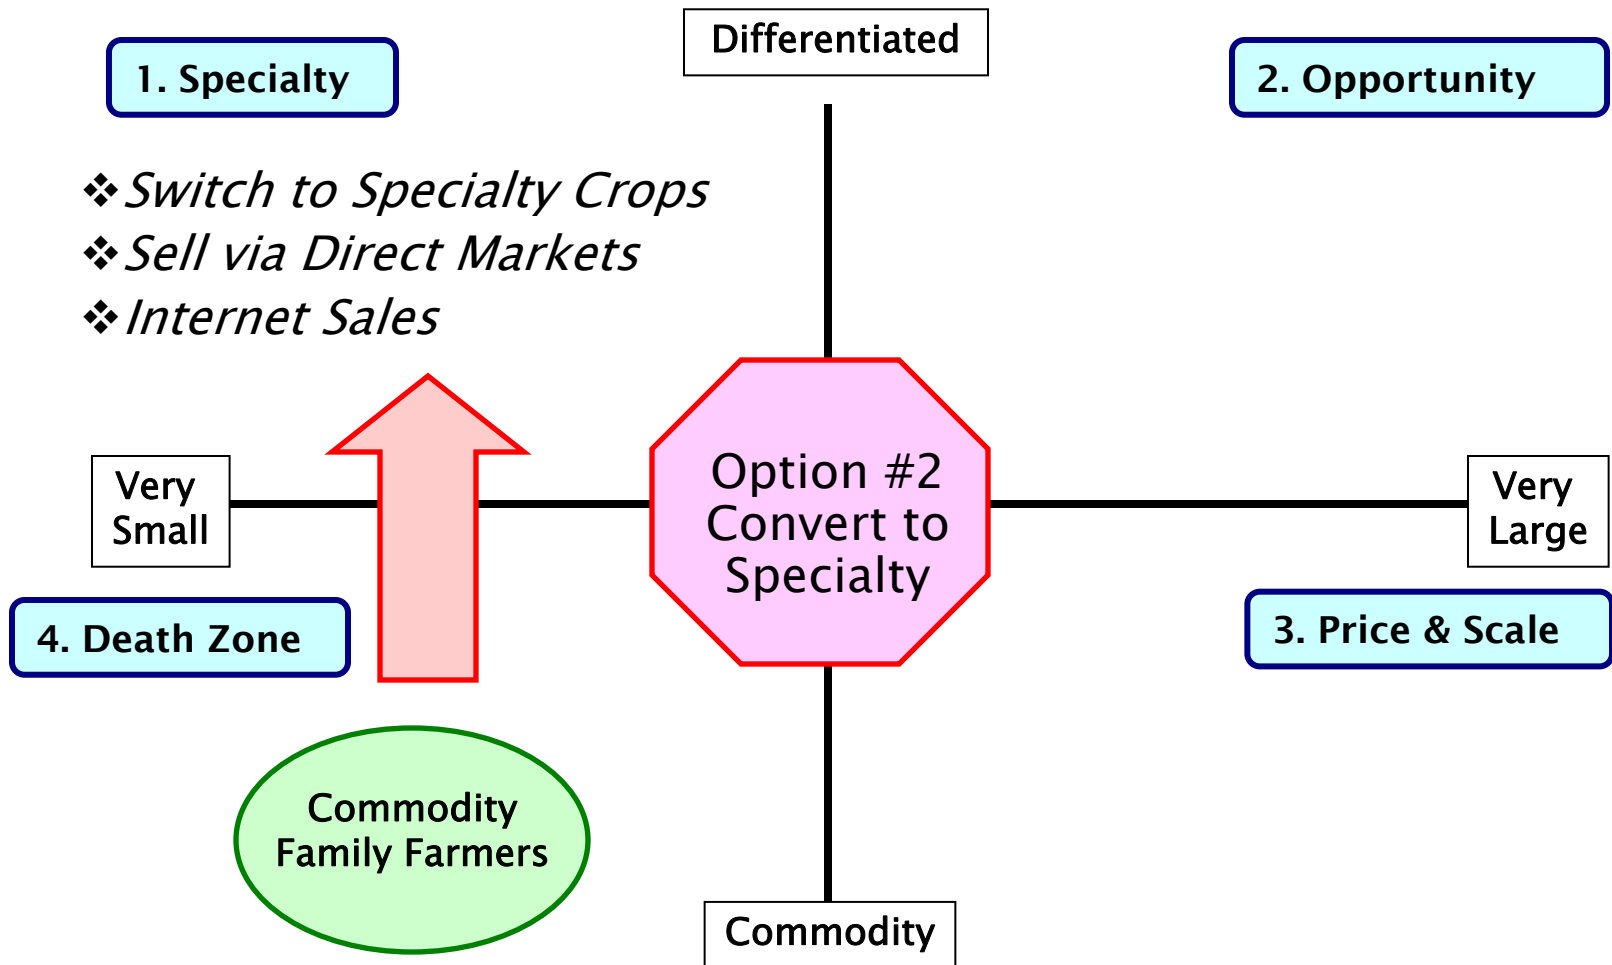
Differentiated

1. Specialty

2. Opportunity

❖Switch to Specialty Crops
❖Sell via Direct Markets
❖Internet Sales

Very Small

Option #2 Convert to Specialty

Very Large

4. Death Zone

3. Price & Scale

Commodity Family Farmers

Commodity